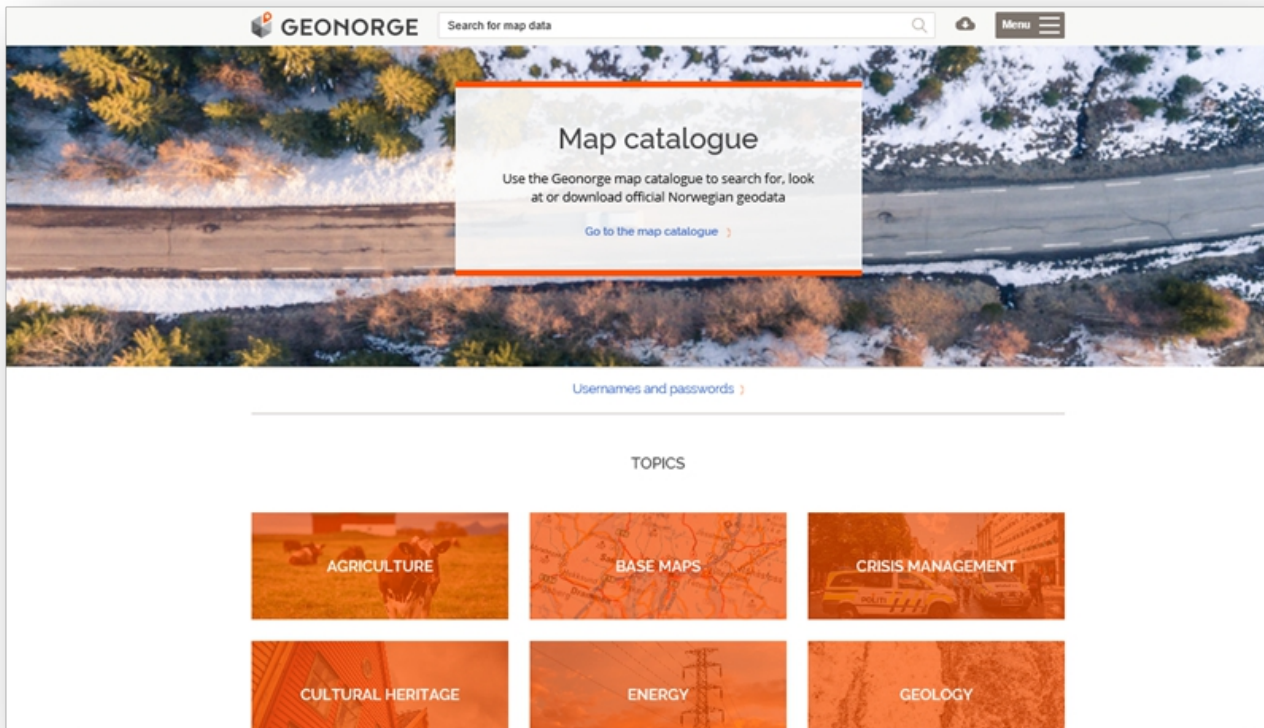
GEONORGE

Search for map data

Menu

Map catalogue

Use the Geonorge map catalogue to search for, look at or download official Norwegian geodata

Go to the map catalogue

Usernames and passwords

TOPICS

AGRICULTURE

BASE MAPS

CRISIS MANAGEMENT

POLITI

CULTURAL HERITAGE

ENERGY

GEOLOGY